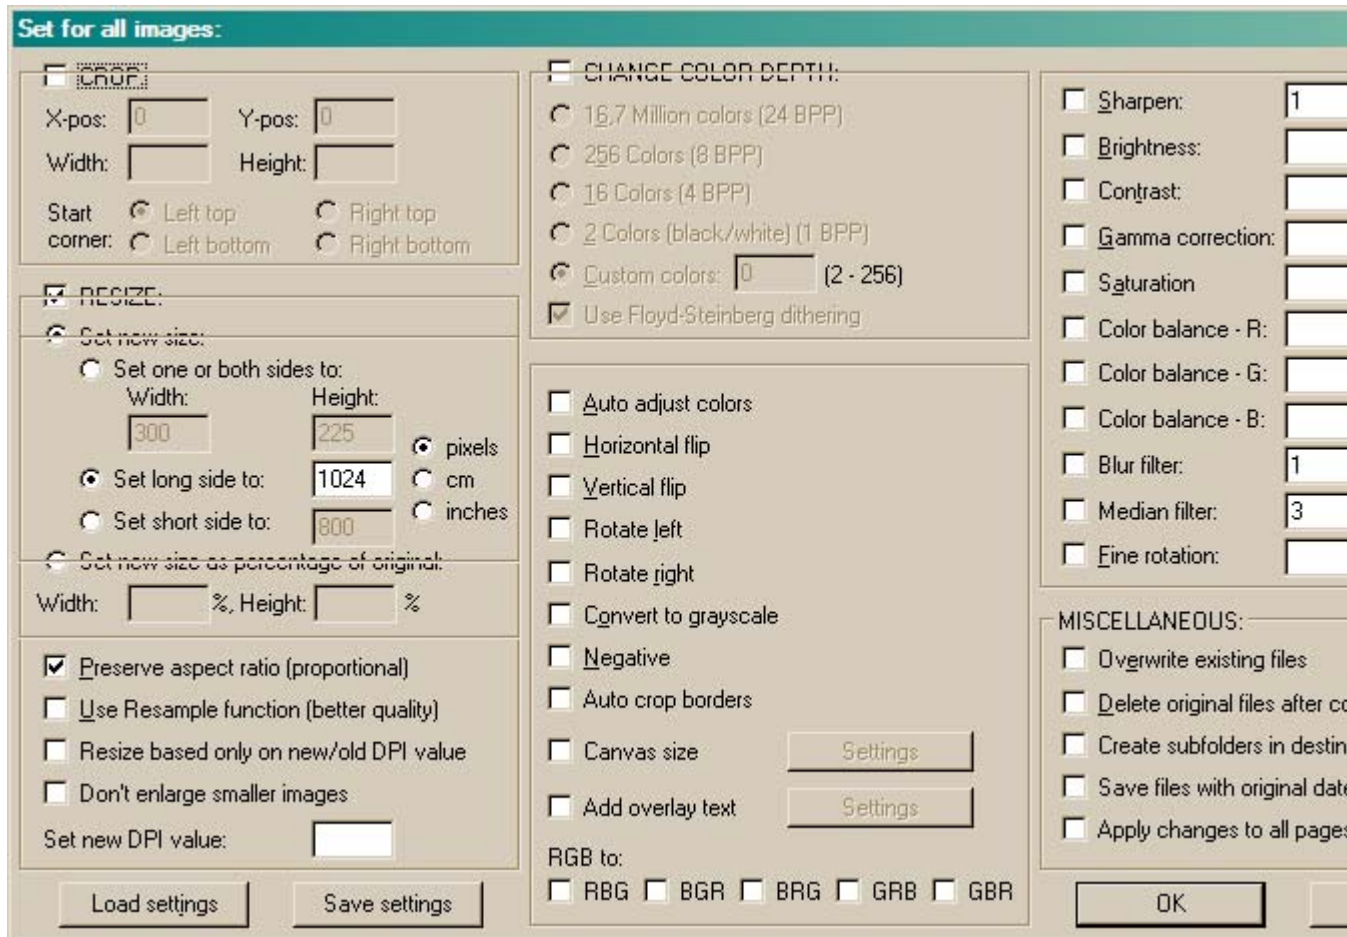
Set for all images:

CROP:
X-pos: 0 Y-pos: 0
Width: Height:
Start corner: Left top Right top
Left bottom Right bottom

RESIZE:
Set new size:
Set one or both sides to:
Width: Height:
300 225
pixels
Set long side to: 1024
cm
Set short side to: 800
inches
Set new size as percentage of original:
Width: %, Height: %

Preserve aspect ratio (proportional)
Use Resample function (better quality)
Resize based only on new/old DPI value
Don't enlarge smaller images
Set new DPI value:

Load settings
Save settings

CHANGE COLOR DEPTH:
16,7 Million colors (24 BPP)
256 Colors (8 BPP)
16 Colors (4 BPP)
2 Colors (black/white) (1 BPP)
Custom colors: 0 (2 - 256)
Use Floyd-Steinberg dithering

Auto adjust colors
Horizontal flip
Vertical flip
Rotate left
Rotate right
Convert to grayscale
Negative
Auto crop borders
Canvas size Settings
Add overlay text Settings
RGB to:
RBG BGR BRG GRB GBR

Sharpen: 1
Brightness:
Contrast:
Gamma correction:
Saturation
Color balance - R:
Color balance - G:
Color balance - B:
Blur filter: 1
Median filter: 3
Fine rotation:

MISCELLANEOUS:
Overwrite existing files
Delete original files after co
Create subfolders in destin
Save files with original date
Apply changes to all pages

OK